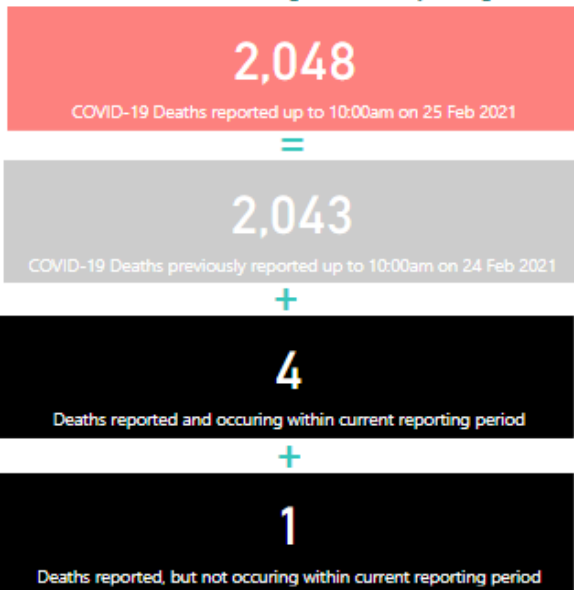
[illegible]

2,048

COVID-19 Deaths reported up to 10:00am on 25 Feb 2021

=

2,043

COVID-19 Deaths previously reported up to 10:00am on 24 Feb 2021

+

4

Deaths reported and occuring within current reporting period

+

1

Deaths reported, but not occuring within current reporting period